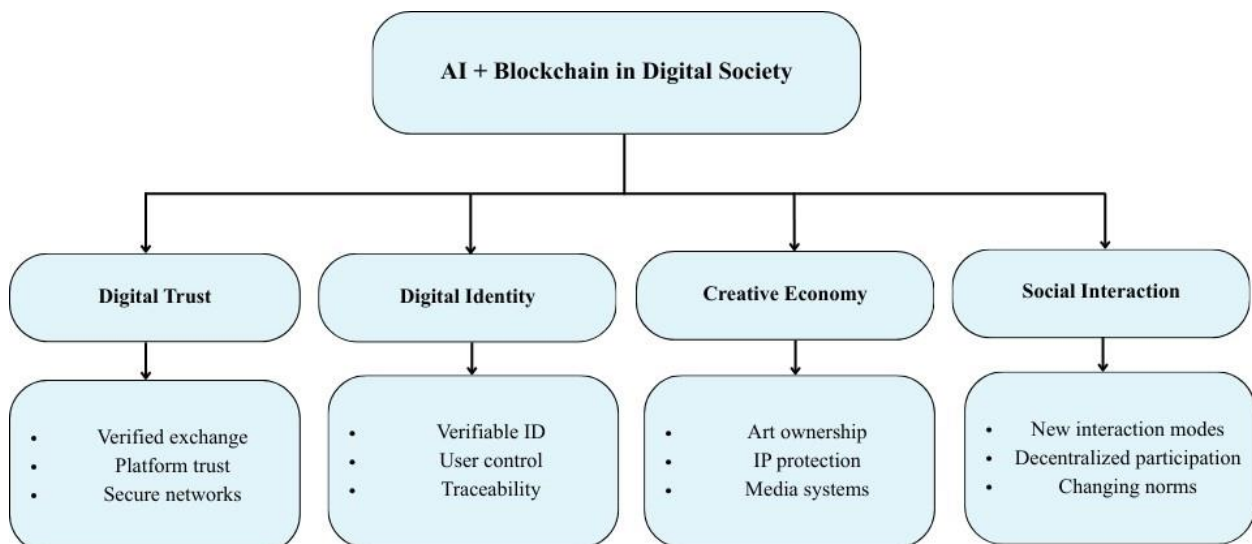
AI + Blockchain in Digital Society

Digital Trust

- Verified exchange
- Platform trust
- Secure networks

Digital Identity

- Verifiable ID
- User control
- Traceability

Creative Economy

- Art ownership
- IP protection
- Media systems

Social Interaction

- New interaction modes
- Decentralized participation
- Changing norms